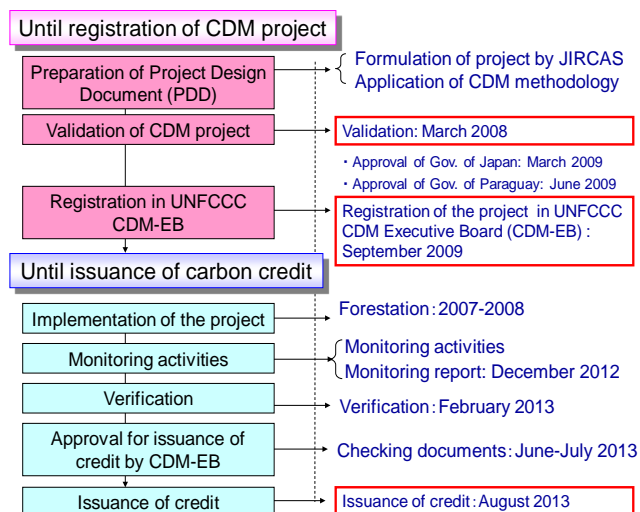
Until registration of CDM project

Preparation of Project Design Document (PDD)

Formulation of project by JIRCAS
Application of CDM methodology

Validation of CDM project

Validation: March 2008

・Approval of Gov. of Japan: March 2009
・Approval of Gov. of Paraguay: June 2009

Registration in UNFCCC CDM-EB

Registration of the project in UNFCCC CDM Executive Board (CDM-EB) : September 2009

Until issuance of carbon credit

Implementation of the project

Forestation：2007-2008

Monitoring activities

Monitoring activities
Monitoring report: December 2012

Verification

Verification：February 2013

Approval for issuance of credit by CDM-EB

Checking documents：June-July 2013

Issuance of credit

Issuance of credit：August 2013